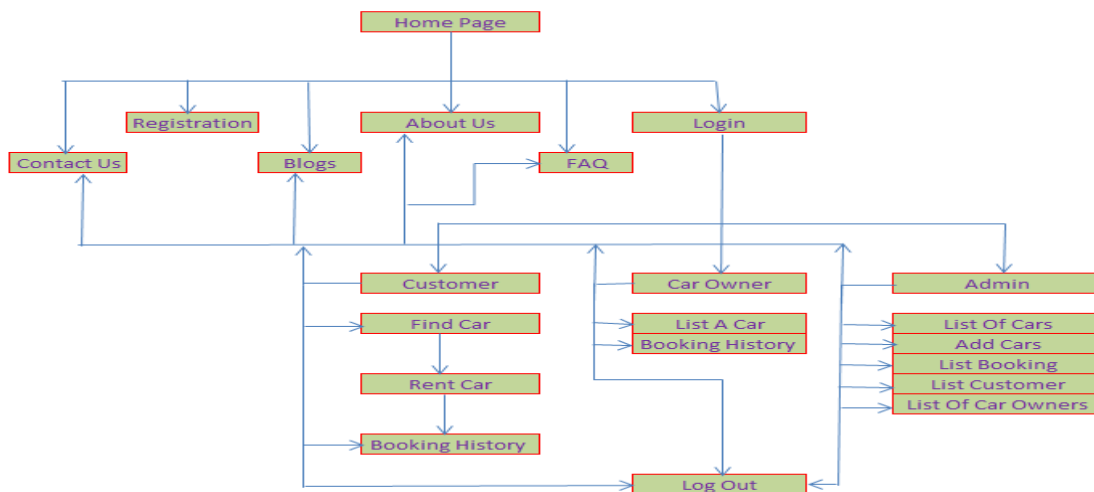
Home Page

Registration

About Us

Login

Contact Us

Blogs

FAQ

Customer

Car Owner

Admin

Find Car

List A Car

Booking History

List Of Cars

Add Cars

List Booking

Rent Car

List Customer

List Of Car Owners

Booking History

Log Out